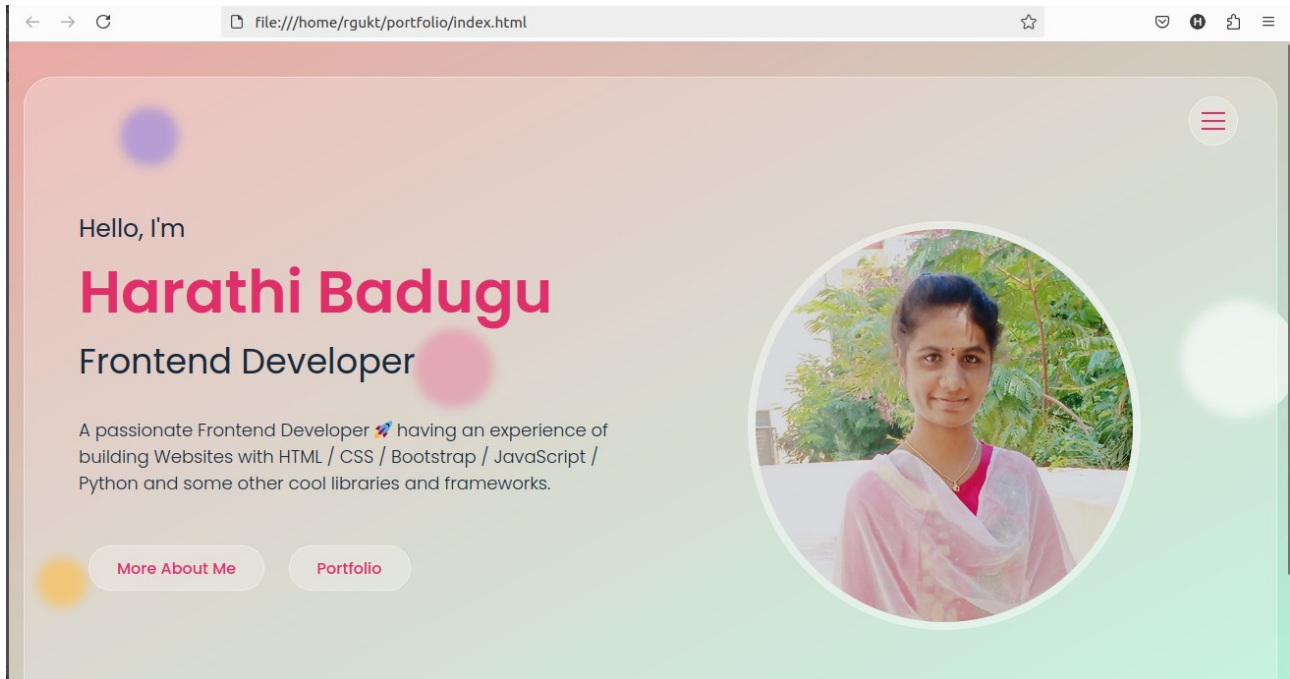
file:///home/rgukt/portfolio/index.html

Hello, I'm

Harathi Badugu

Frontend Developer

A passionate Frontend Developer 🚀 having an experience of building Websites with HTML / CSS / Bootstrap / JavaScript / Python and some other cool libraries and frameworks.

More About Me

Portfolio